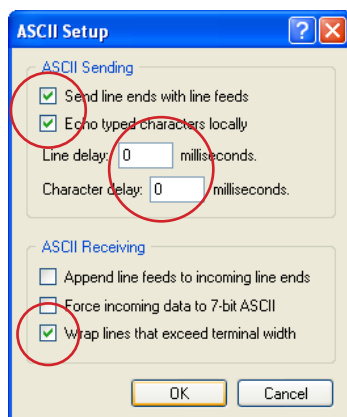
ASCII Setup

ASCII Sending

Send line ends with line feeds

Echo typed characters locally

Line delay: 0 milliseconds.

Character delay: 0 milliseconds.

ASCII Receiving

Append line feeds to incoming line ends

Force incoming data to 7-bit ASCII

Wrap lines that exceed terminal width

OK

Cancel